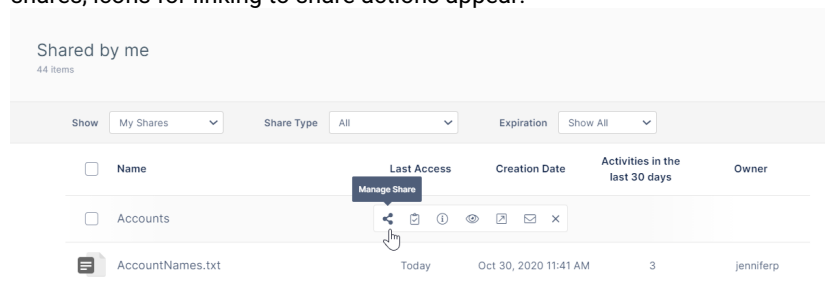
shares, icons for linking to share actions appear.

Shared by me
44 items

Show My Shares
Share Type All
Expiration Show All

| Name | Last Access | Creation Date | Activities in the last 30 days | Owner |
|---|---|---|---|---|
| Accounts | Manage Share | | | |
| AccountNames.txt | Today | Oct 30, 2020 11:41 AM | 3 | jenniferp |